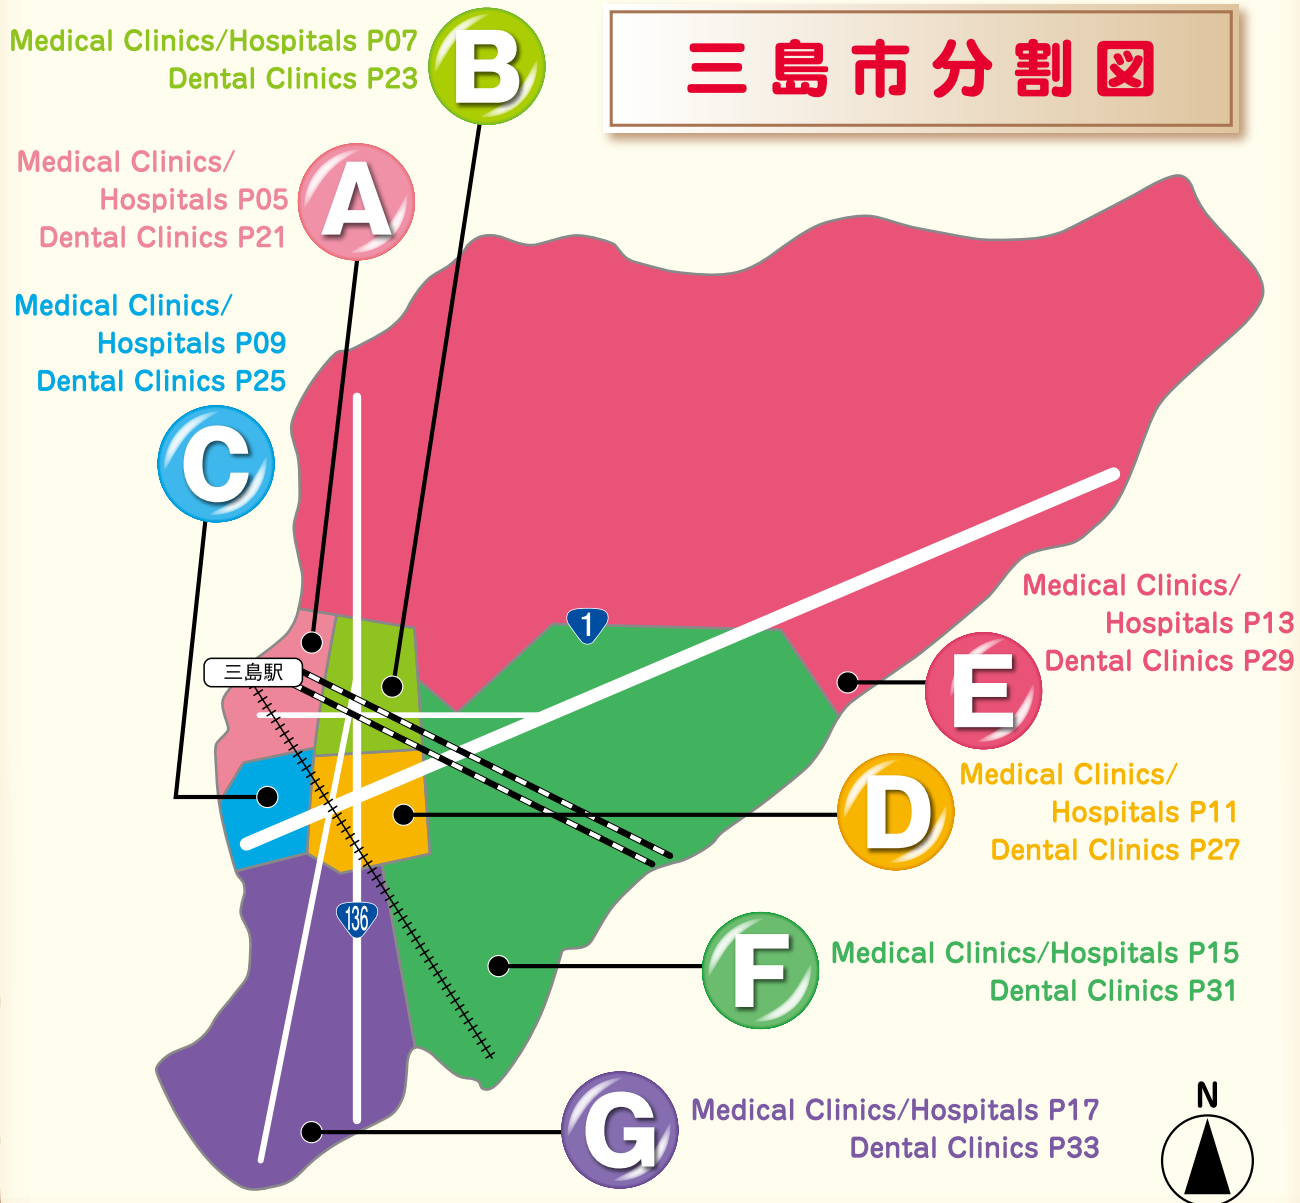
三島市分割図

Medical Clinics/Hospitals P07
Dental Clinics P23
B

Medical Clinics/
Hospitals P05
Dental Clinics P21
A

Medical Clinics/
Hospitals P09
Dental Clinics P25
C

1

三島駅

Medical Clinics/
Hospitals P13
Dental Clinics P29
E

Medical Clinics/
Hospitals P11
Dental Clinics P27
D

136

F
Medical Clinics/Hospitals P15
Dental Clinics P31

G
Medical Clinics/Hospitals P17
Dental Clinics P33

N